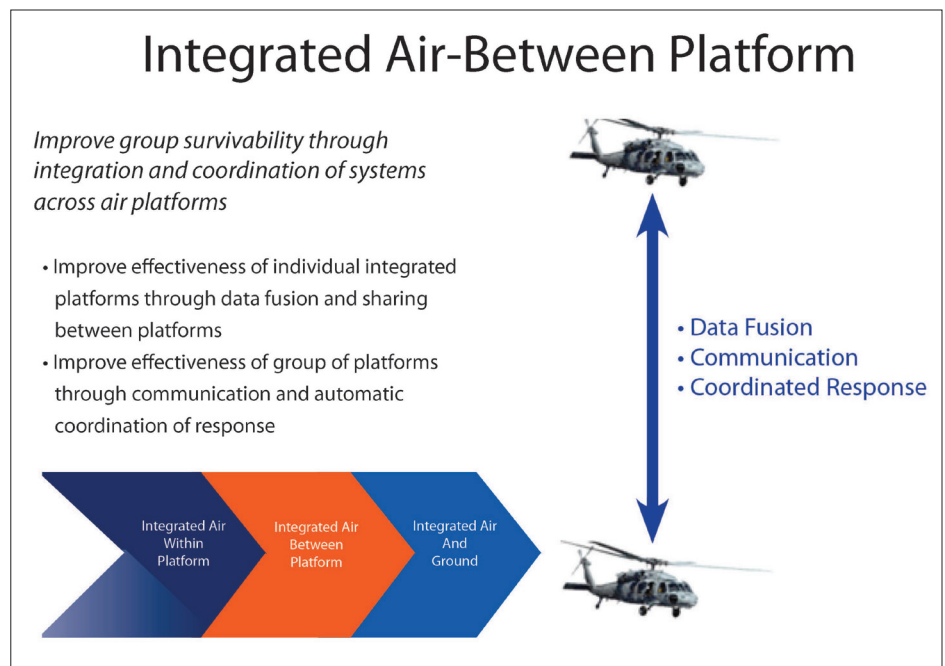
Integrated Air-Between Platform

Improve group survivability through integration and coordination of systems across air platforms

• Improve effectiveness of individual integrated platforms through data fusion and sharing between platforms

• Improve effectiveness of group of platforms through communication and automatic coordination of response

• Data Fusion
• Communication
• Coordinated Response

Integrated Air Within Platform

Integrated Air Between Platform

Integrated Air And Ground